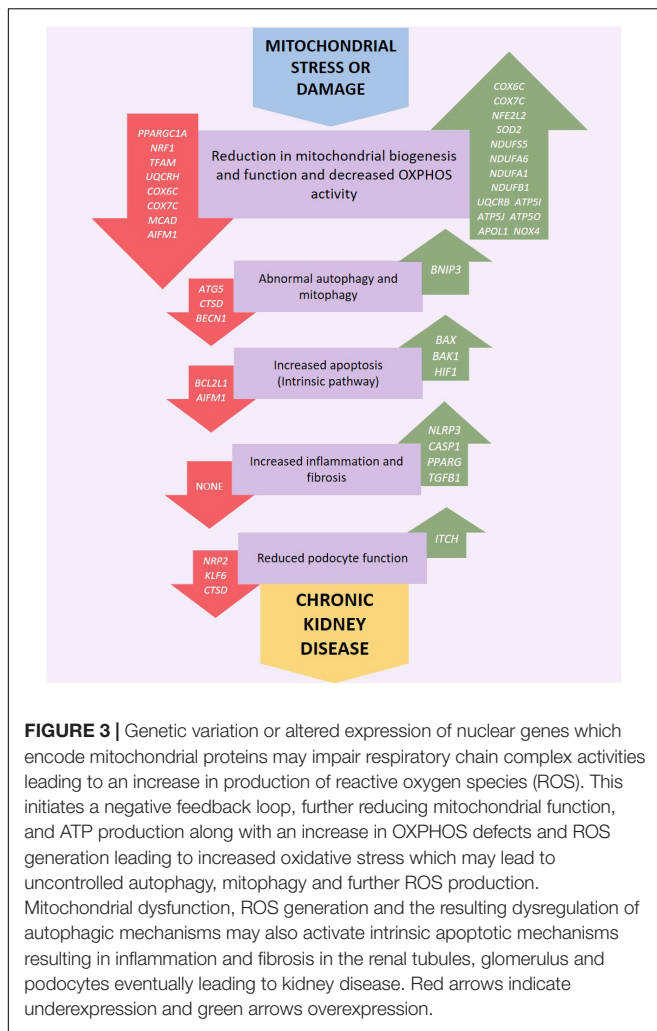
MITOCHONDRIAL STRESS OR DAMAGE

PPARGC1A
NRF1
TFAM
UQCRH
COX6C
COX7C
MCAD
AIFM1

Reduction in mitochondrial biogenesis and function and decreased OXPHOS activity

COX6C
COX7C
NFE2L2
SOD2
NDUFS5
NDUFA6
NDUFA1
NDUFB1
UQCRB ATP5I
ATP5J ATP5O
APOL1 NOX4

ATG5
CTSD
BECN1

Abnormal autophagy and mitophagy

BNIP3

BCL2L1
AIFM1

Increased apoptosis (Intrinsic pathway)

BAX
BAK1
HIF1

NONE

Increased inflammation and fibrosis

NLRP3
CASP1
PPARG
TGFB1

NRP2
KLF6
CTSD

Reduced podocyte function

ITCH

CHRONIC KIDNEY DISEASE

**FIGURE 3 |** Genetic variation or altered expression of nuclear genes which encode mitochondrial proteins may impair respiratory chain complex activities leading to an increase in production of reactive oxygen species (ROS). This initiates a negative feedback loop, further reducing mitochondrial function, and ATP production along with an increase in OXPHOS defects and ROS generation leading to increased oxidative stress which may lead to uncontrolled autophagy, mitophagy and further ROS production. Mitochondrial dysfunction, ROS generation and the resulting dysregulation of autophagic mechanisms may also activate intrinsic apoptotic mechanisms resulting in inflammation and fibrosis in the renal tubules, glomerulus and podocytes eventually leading to kidney disease. Red arrows indicate underexpression and green arrows overexpression.